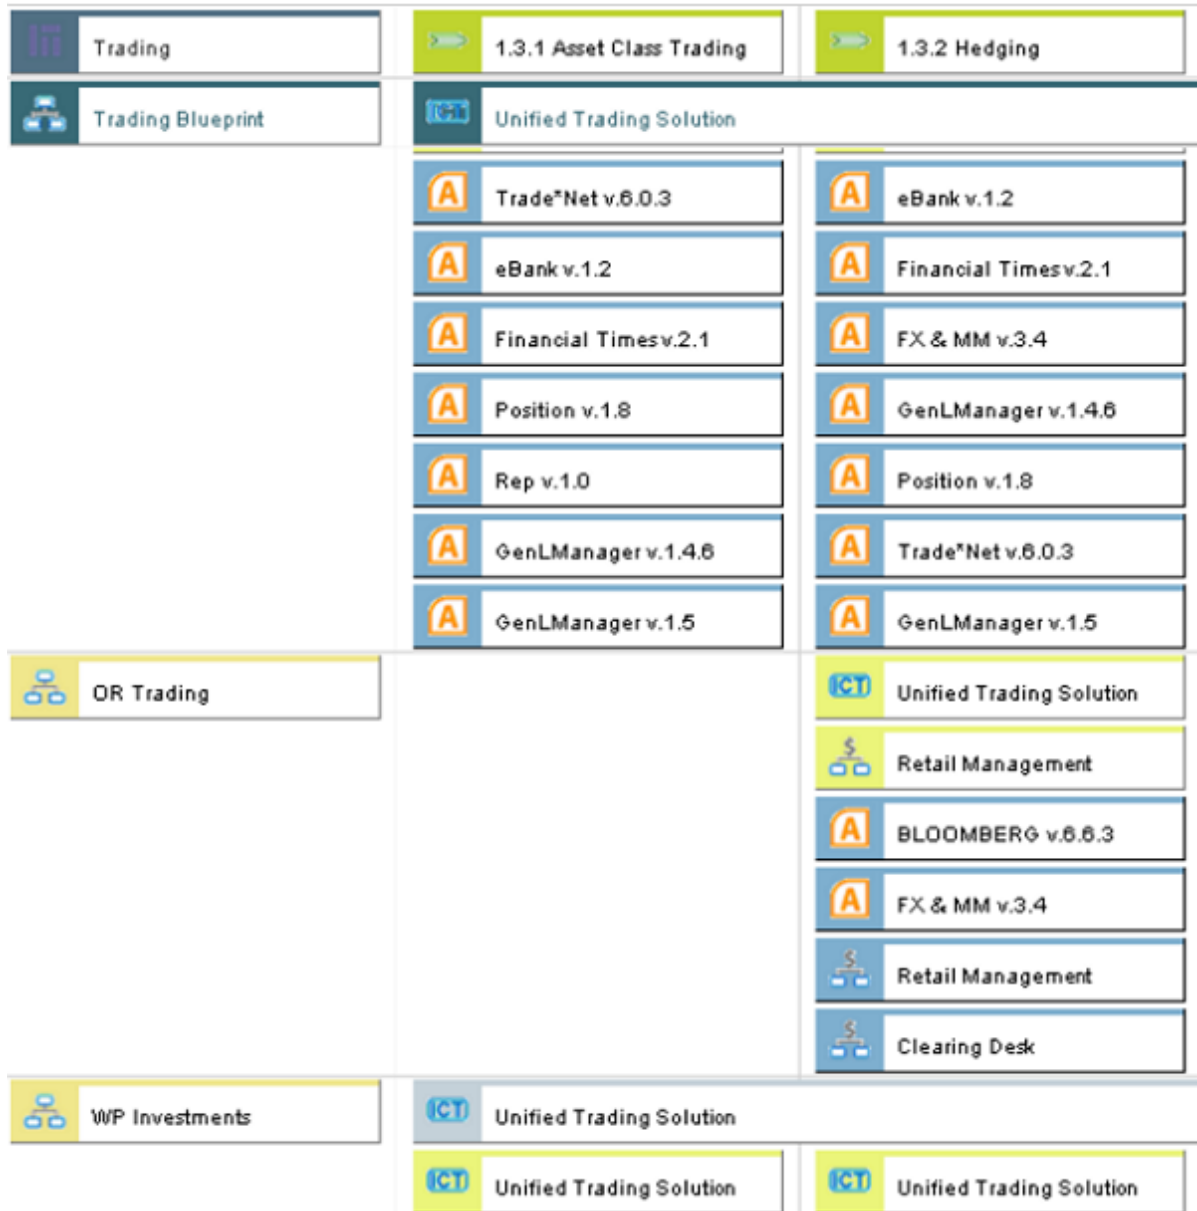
Trading

1.3.1 Asset Class Trading

1.3.2 Hedging

Trading Blueprint

ICT Unified Trading Solution

A Trade"Net v.6.0.3

A eBank v.1.2

A Financial Times v.2.1

A Position v.1.8

A Rep v.1.0

A GenLManager v.1.4.6

A GenLManager v.1.5

A eBank v.1.2

A Financial Times v.2.1

A FX & MM v.3.4

A GenLManager v.1.4.6

A Position v.1.8

A Trade"Net v.6.0.3

A GenLManager v.1.5

OR Trading

ICT Unified Trading Solution

$ Retail Management

A BLOOMBERG v.6.6.3

A FX & MM v.3.4

$ Retail Management

$ Clearing Desk

WP Investments

ICT Unified Trading Solution

ICT Unified Trading Solution

ICT Unified Trading Solution